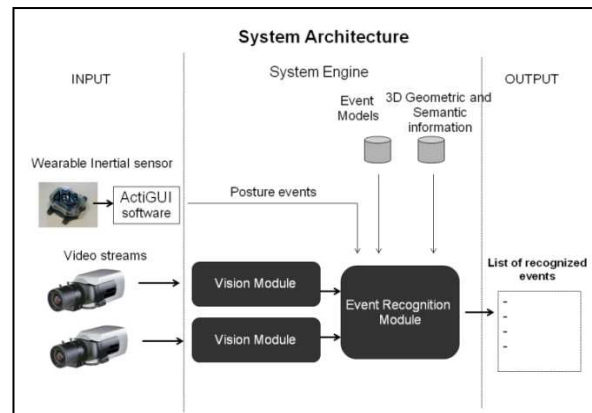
System Architecture

INPUT

System Engine

OUTPUT

Event Models

3D Geometric and Semantic information

Wearable Inertial sensor

ActiGUI software

Posture events

Video streams

Vision Module

Vision Module

Event Recognition Module

List of recognized events

-
-
-
-